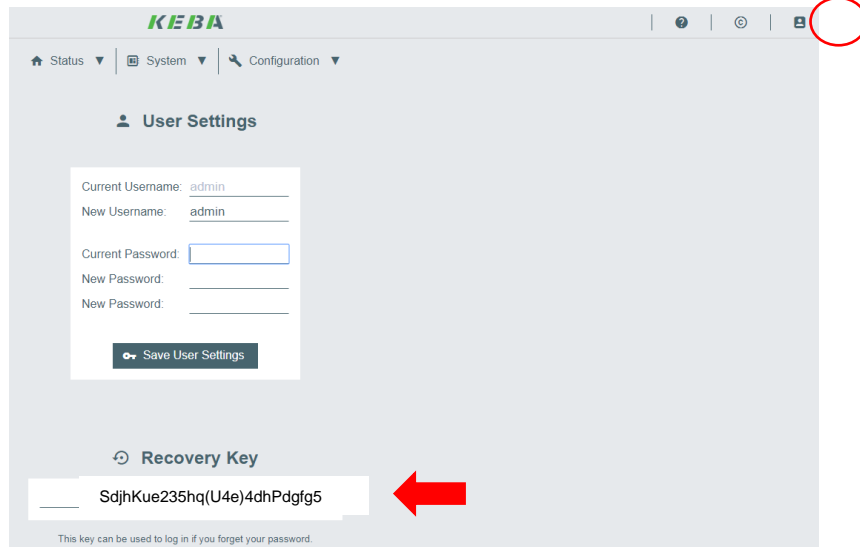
KEBA

Status ▼ System ▼ Configuration ▼

User Settings

Current Username: admin
New Username: admin

Current Password:
New Password:
New Password:

Save User Settings

Recovery Key

SdjhKue235hq(U4e)4dhPdgfg5

This key can be used to log in if you forget your password.